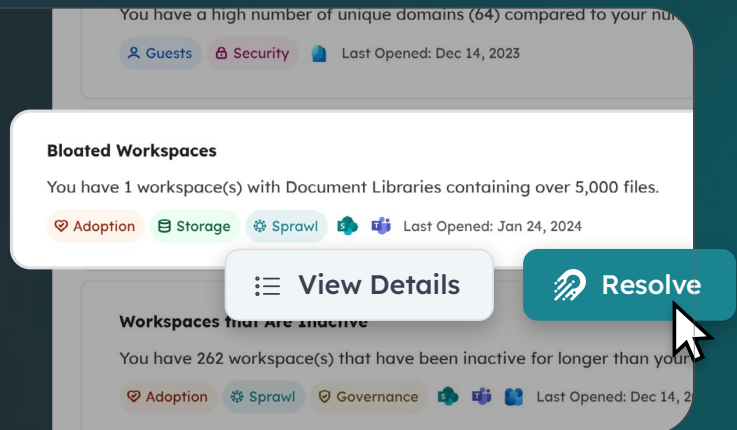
You have a high number of unique domains (64) compared to your nu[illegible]

Guests Security Last Opened: Dec 14, 2023

Bloated Workspaces

You have 1 workspace(s) with Document Libraries containing over 5,000 files.

Adoption Storage Sprawl Last Opened: Jan 24, 2024

View Details

Resolve

Workspaces that Are Inactive

You have 262 workspace(s) that have been inactive for longer than you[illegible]

Adoption Sprawl Governance Last Opened: Dec 14, 2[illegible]